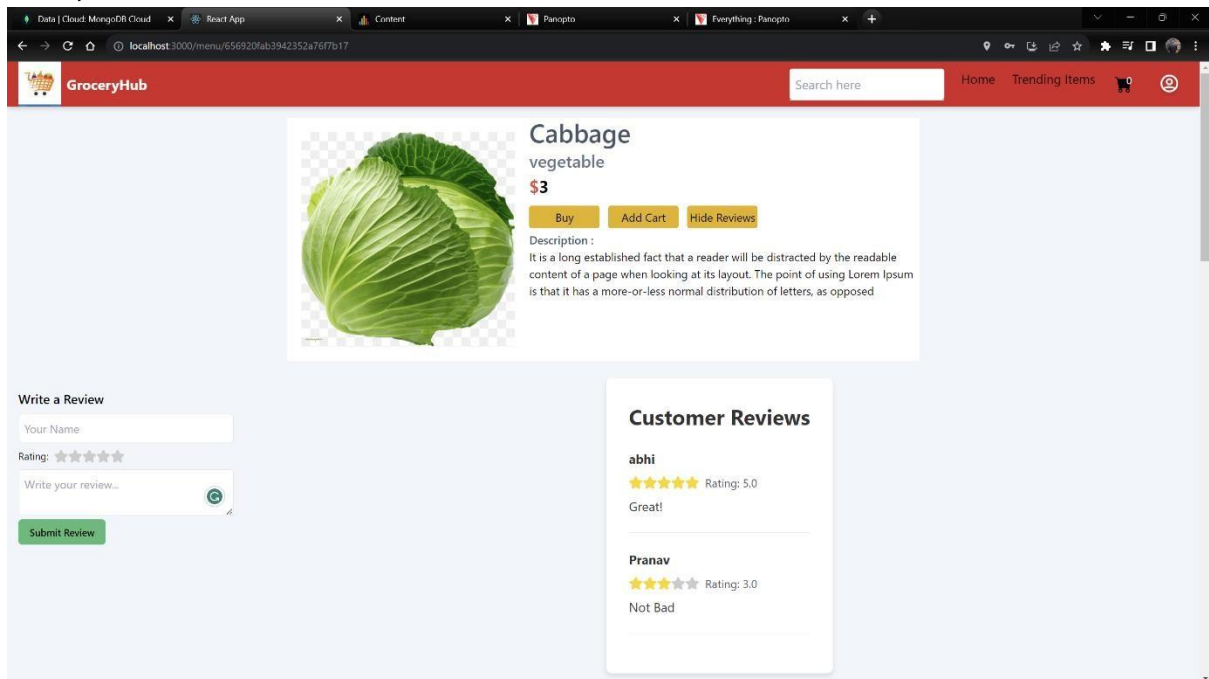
Data | Cloud: MongoDB Cloud × React App × Content × Panopto × Everything : Panopto × +

localhost:3000/menu/656920fab3942352a76f7b17

GroceryHub

Search here

Home Trending Items 0

Cabbage

vegetable

$3

Buy Add Cart Hide Reviews

Description :

It is a long established fact that a reader will be distracted by the readable content of a page when looking at its layout. The point of using Lorem Ipsum is that it has a more-or-less normal distribution of letters, as opposed

Write a Review

Your Name

Rating:

Write your review...

Submit Review

Customer Reviews

abhi

Rating: 5.0

Great!

Pranav

Rating: 3.0

Not Bad